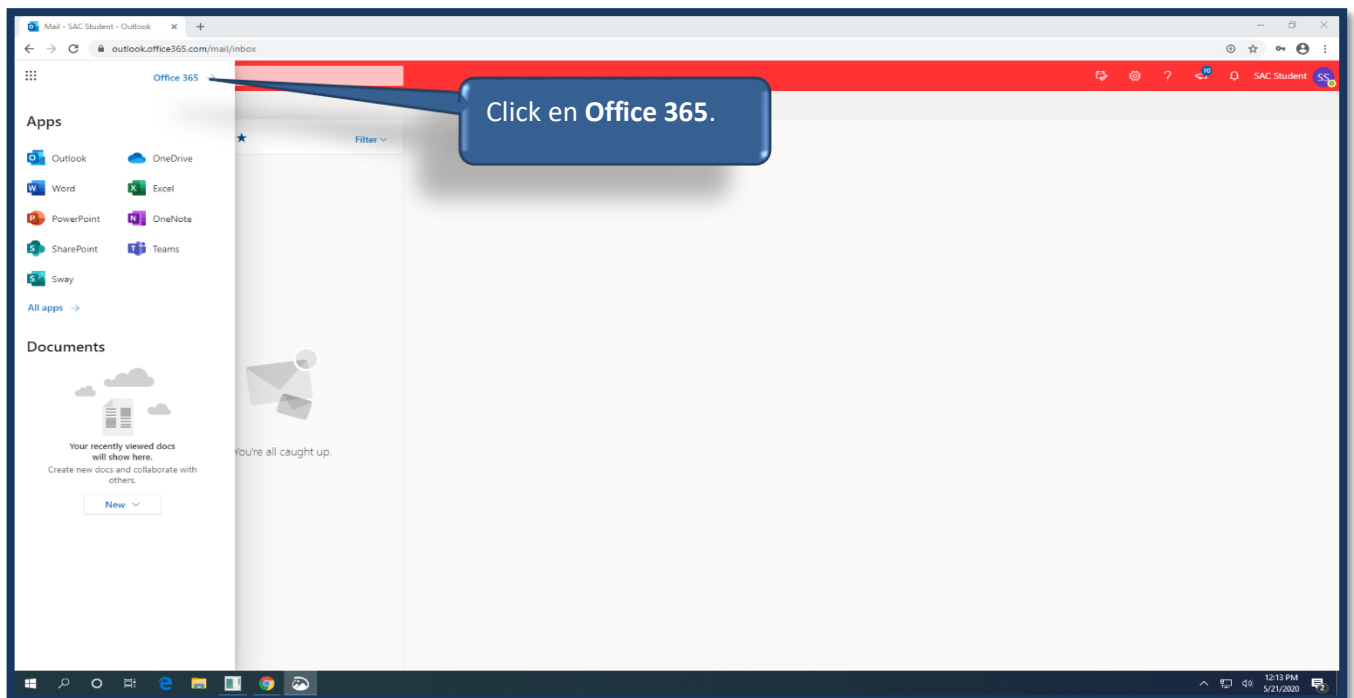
Mail - SAC Student - Outlook
outlook.office365.com/mail/inbox

Office 365 →

SAC Student SS

Click en **Office 365**.

Apps

Outlook
OneDrive
Word
Excel
PowerPoint
OneNote
SharePoint
Teams
Sway

All apps →

Documents

Your recently viewed docs will show here.
Create new docs and collaborate with others.

New

Filter

You're all caught up.

12:13 PM
5/21/2020